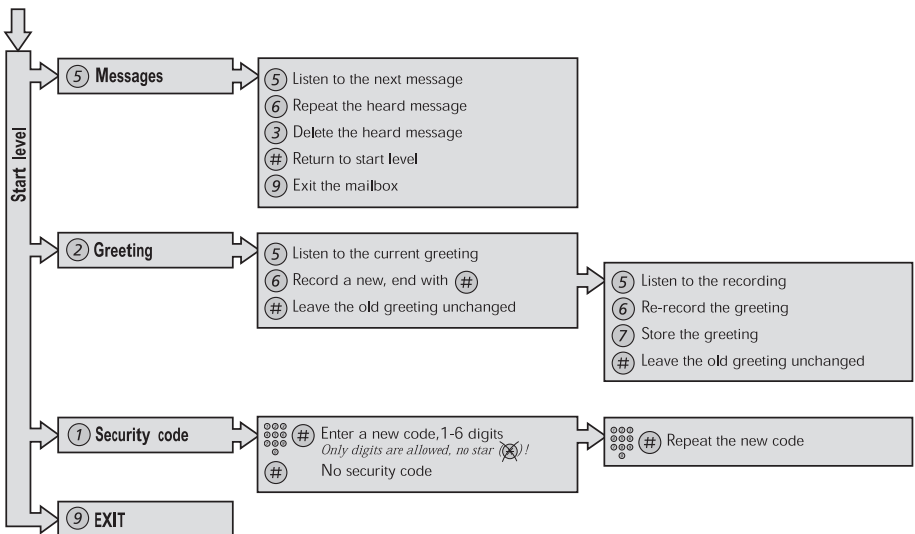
Start level

5 Messages

5 Listen to the next message
6 Repeat the heard message
3 Delete the heard message
# Return to start level
9 Exit the mailbox

2 Greeting

5 Listen to the current greeting
6 Record a new, end with #
# Leave the old greeting unchanged

5 Listen to the recording
6 Re-record the greeting
7 Store the greeting
# Leave the old greeting unchanged

1 Security code

# Enter a new code, 1-6 digits
*Only digits are allowed, no star (\*)!*
# No security code

# Repeat the new code

9 EXIT